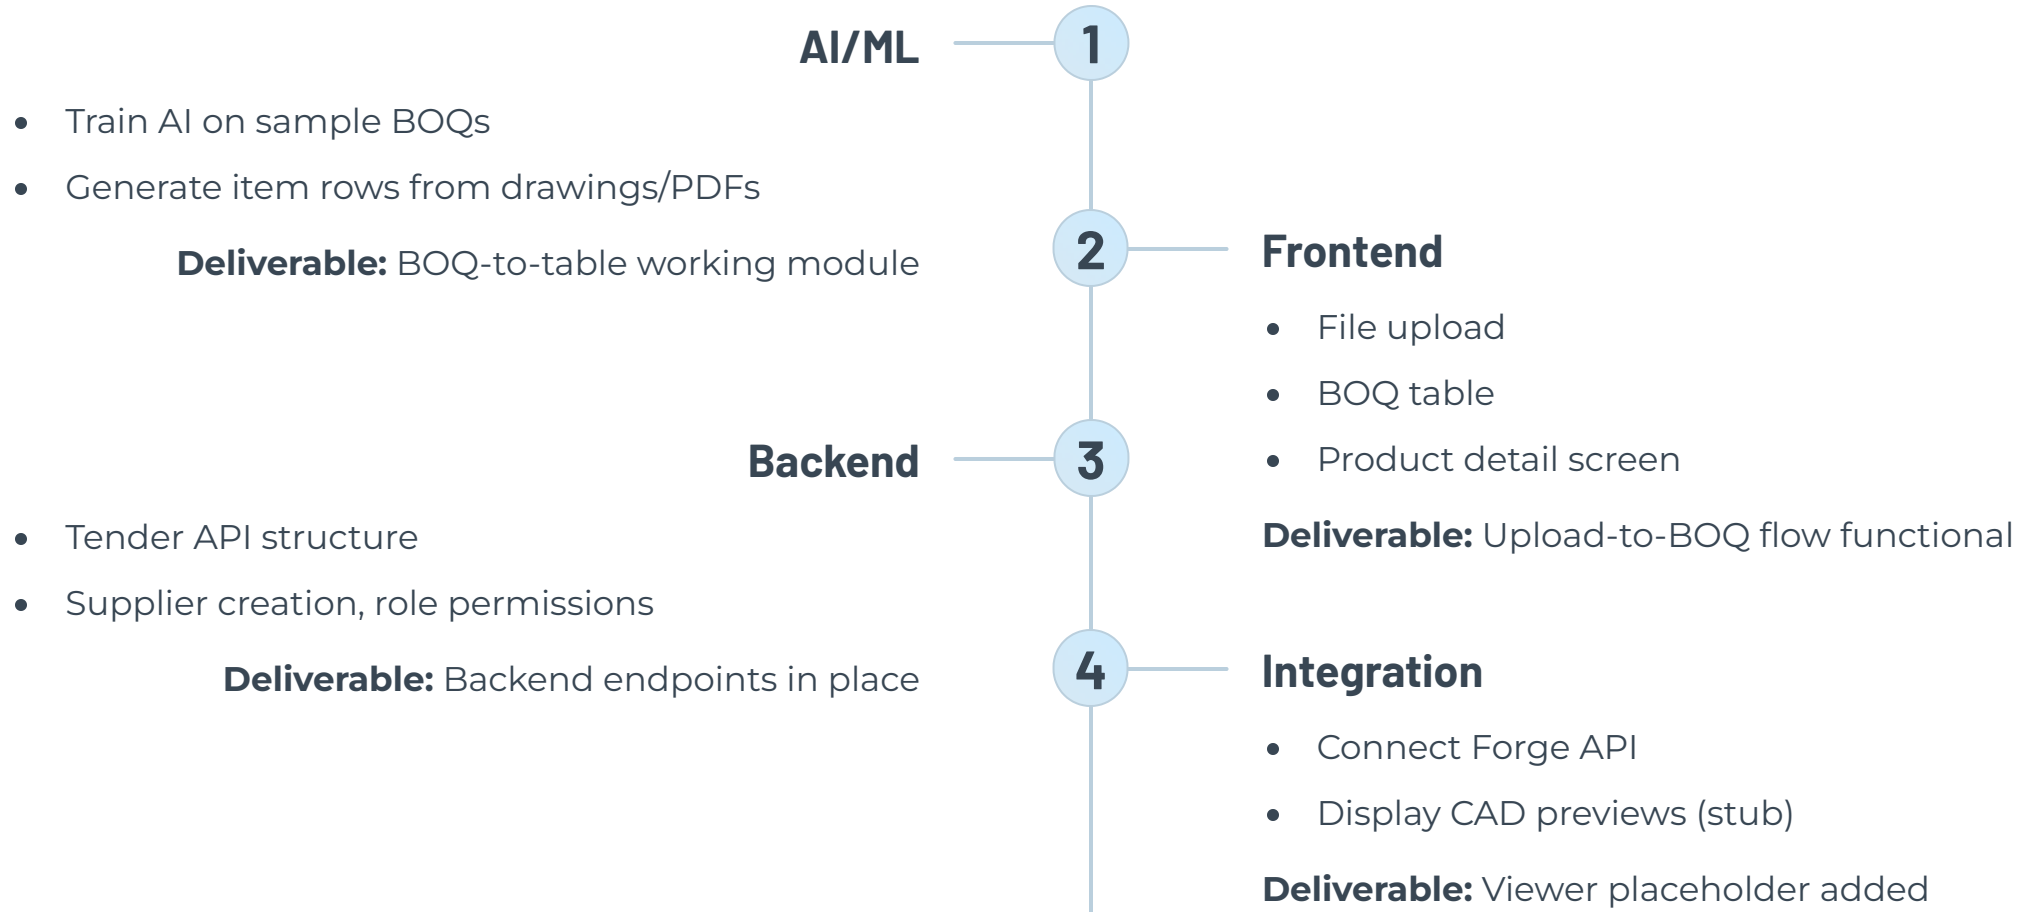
1

AI/ML

- Train AI on sample BOQs
- Generate item rows from drawings/PDFs

**Deliverable:** BOQ-to-table working module

2

Frontend

- File upload
- BOQ table
- Product detail screen

**Deliverable:** Upload-to-BOQ flow functional

3

Backend

- Tender API structure
- Supplier creation, role permissions

**Deliverable:** Backend endpoints in place

4

Integration

- Connect Forge API
- Display CAD previews (stub)

**Deliverable:** Viewer placeholder added